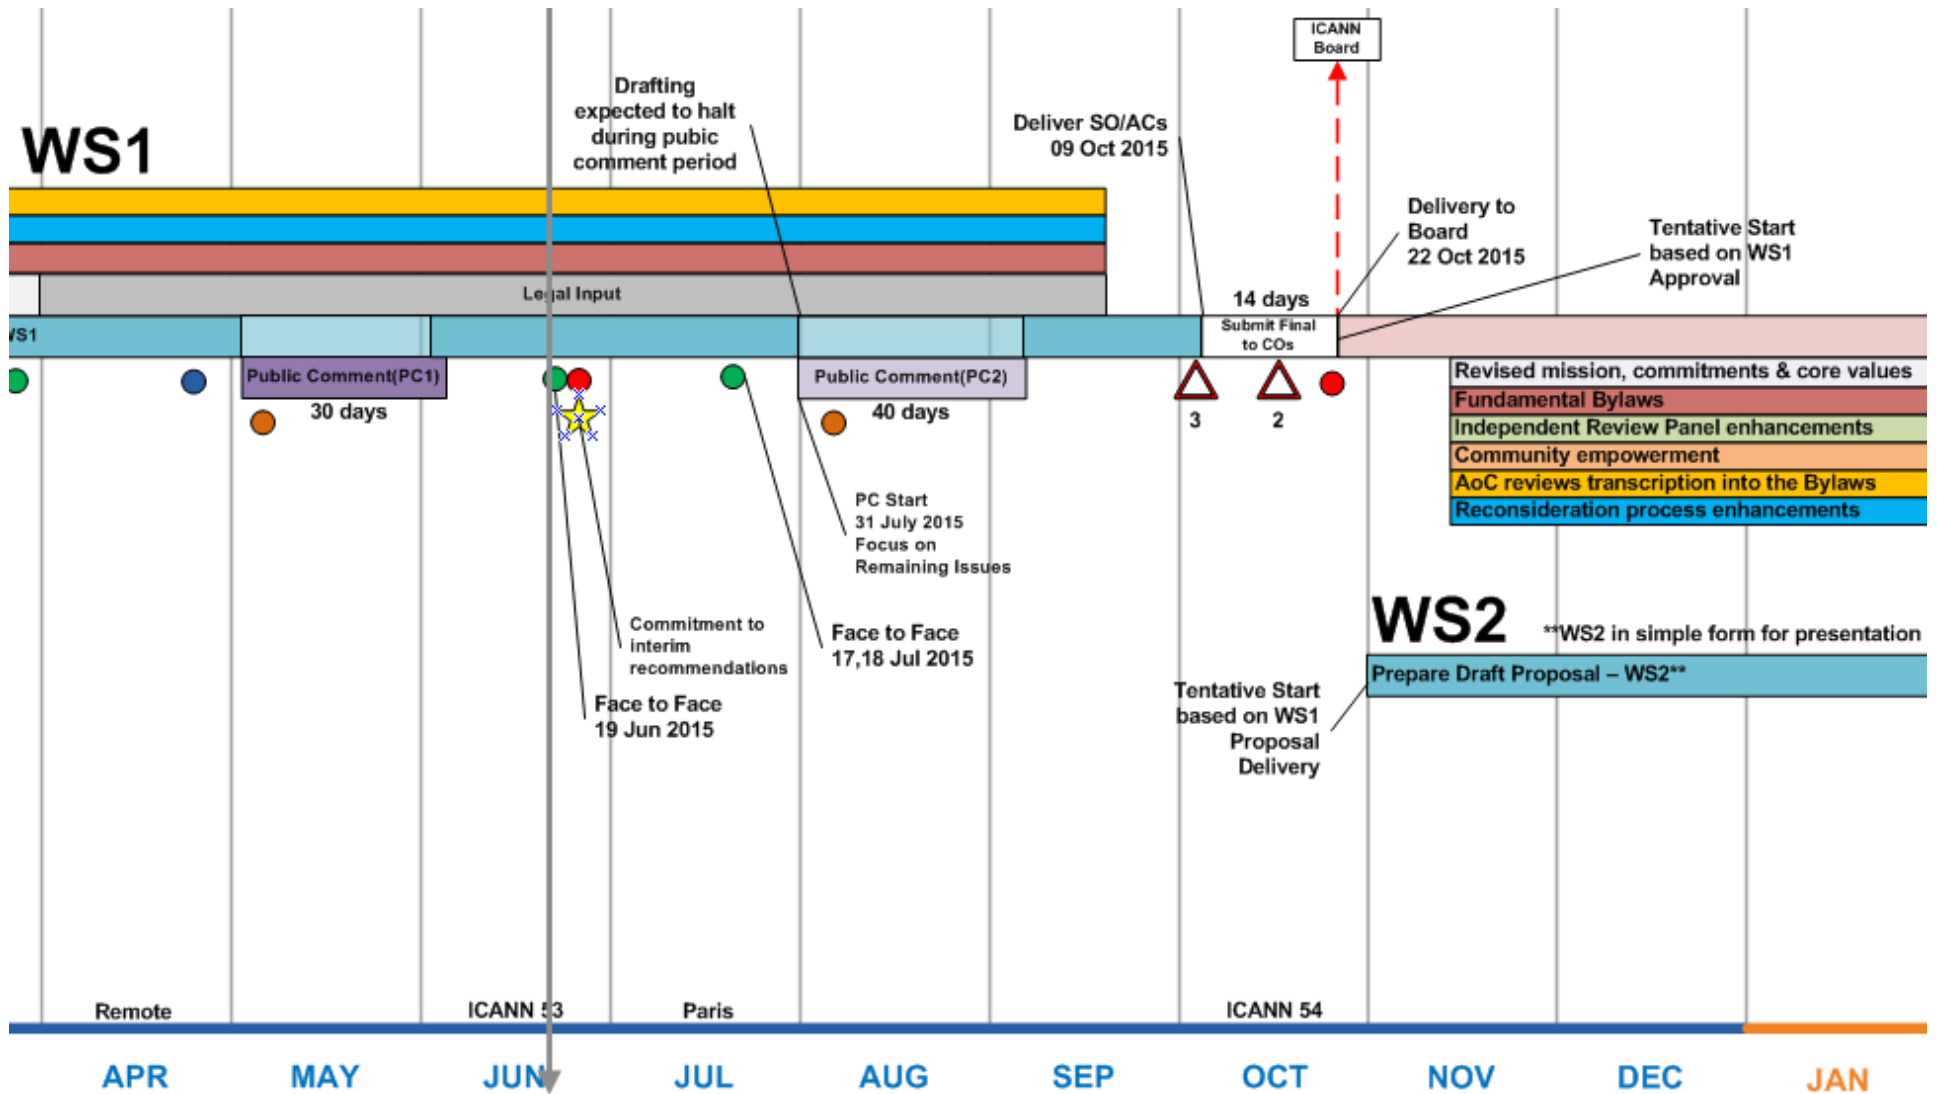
ICANN Board

WS1

Drafting expected to halt during pubic comment period

Deliver SO/ACs 09 Oct 2015

Delivery to Board 22 Oct 2015

Tentative Start based on WS1 Approval

Legal Input

14 days

/S1

Submit Final to COs

Public Comment(PC1)

30 days

Public Comment(PC2)

40 days

3

2

Revised mission, commitments & core values
Fundamental Bylaws
Independent Review Panel enhancements
Community empowerment
AoC reviews transcription into the Bylaws
Reconsideration process enhancements

PC Start 31 July 2015 Focus on Remaining Issues

WS2

**WS2 in simple form for presentation

Prepare Draft Proposal – WS2**

Commitment to interim recommendations

Face to Face 17,18 Jul 2015

Tentative Start based on WS1 Proposal Delivery

Face to Face 19 Jun 2015

Remote

ICANN 53

Paris

ICANN 54

APR MAY JUN JUL AUG SEP OCT NOV DEC JAN